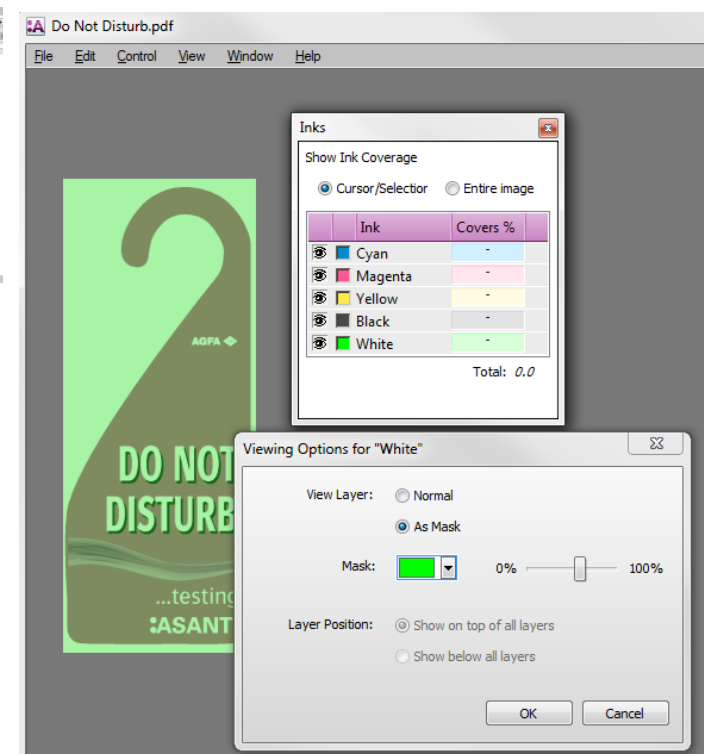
Do Not Disturb.pdf

File Edit Control View Window Help

Inks

Show Ink Coverage

Cursor/Selection Entire image

| | | Ink | Covers % |
|---|---|---|---|
| | | Cyan | - |
| | | Magenta | - |
| | | Yellow | - |
| | | Black | - |
| | | White | - |

Total: 0.0

AGFA

DO NOT DISTURB

...testing

ASANT

Viewing Options for "White"

View Layer: Normal

As Mask

Mask: 0% 100%

Layer Position: Show on top of all layers

Show below all layers

OK Cancel